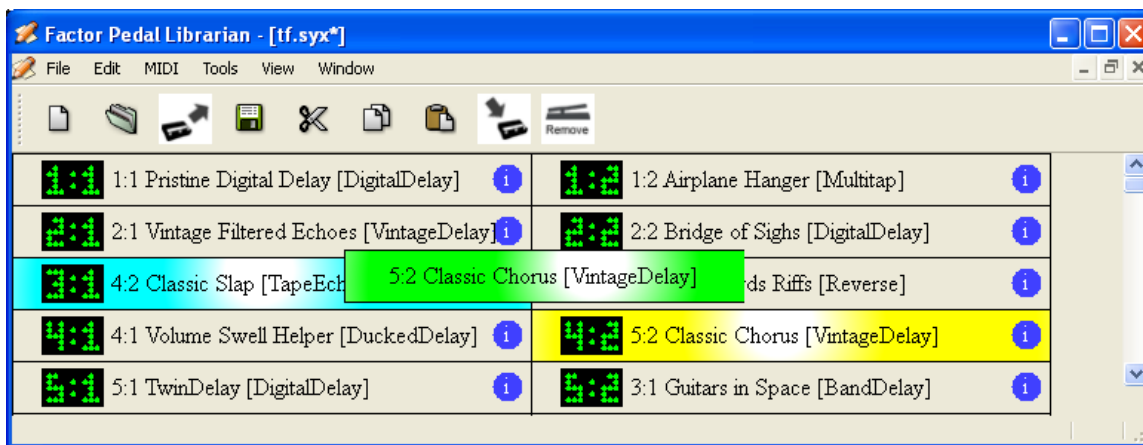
Factor Pedal Librarian - [tf.syx*]

File Edit MIDI Tools View Window

Remove

| | |
|---|---|
| 1:1 1:1 Pristine Digital Delay [DigitalDelay] i | 1:2 1:2 Airplane Hanger [Multitap] i |
| 2:1 2:1 Vintage Filtered Echoes [VintageDelay] i | 2:2 2:2 Bridge of Sighs [DigitalDelay] i |
| 3:1 4:2 Classic Slap [TapeEch | ds Riffs [Reverse] i |
| 4:1 4:1 Volume Swell Helper [DuckedDelay] i | 4:2 5:2 Classic Chorus [VintageDelay] i |
| 5:1 5:1 TwinDelay [DigitalDelay] i | 5:2 3:1 Guitars in Space [BandDelay] i |

5:2 Classic Chorus [VintageDelay]